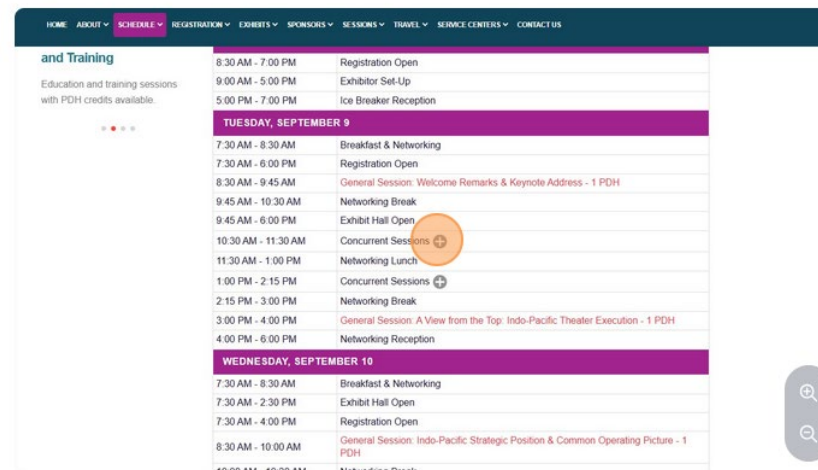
HOME ABOUT SCHEDULE REGISTRATION EXHIBITS SPONSORS SESSIONS TRAVEL SERVICE CENTERS CONTACT US

and Training

Education and training sessions with PDH credits available.

| | |
|---|---|
| 8:30 AM - 7:00 PM | Registration Open |
| 9:00 AM - 5:00 PM | Exhibitor Set-Up |
| 5:00 PM - 7:00 PM | Ice Breaker Reception |
| **TUESDAY, SEPTEMBER 9** | |
| 7:30 AM - 8:30 AM | Breakfast & Networking |
| 7:30 AM - 6:00 PM | Registration Open |
| 8:30 AM - 9:45 AM | General Session: Welcome Remarks & Keynote Address - 1 PDH |
| 9:45 AM - 10:30 AM | Networking Break |
| 9:45 AM - 6:00 PM | Exhibit Hall Open |
| 10:30 AM - 11:30 AM | Concurrent Sessions |
| 11:30 AM - 1:00 PM | Networking Lunch |
| 1:00 PM - 2:15 PM | Concurrent Sessions |
| 2:15 PM - 3:00 PM | Networking Break |
| 3:00 PM - 4:00 PM | General Session: A View from the Top: Indo-Pacific Theater Execution - 1 PDH |
| 4:00 PM - 6:00 PM | Networking Reception |
| **WEDNESDAY, SEPTEMBER 10** | |
| 7:30 AM - 8:30 AM | Breakfast & Networking |
| 7:30 AM - 2:30 PM | Exhibit Hall Open |
| 7:30 AM - 4:00 PM | Registration Open |
| 8:30 AM - 10:00 AM | General Session: Indo-Pacific Strategic Position & Common Operating Picture - 1 PDH |
| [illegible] | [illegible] |